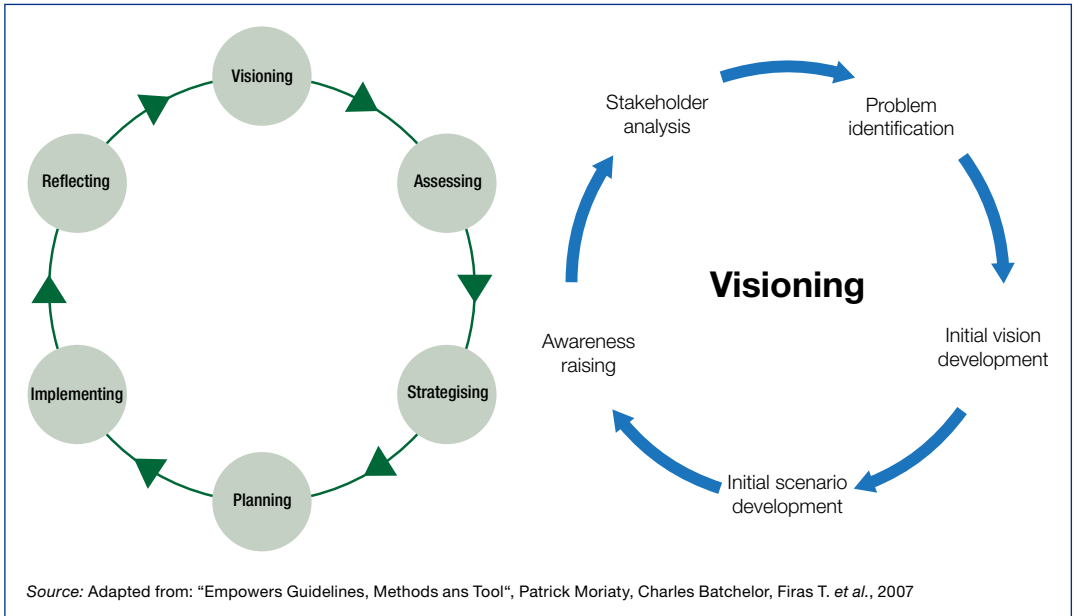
Visioning

Assessing

Strategising

Planning

Implementing

Reflecting

Stakeholder analysis

Problem identification

Visioning

Initial vision development

Initial scenario development

Awareness raising

*Source:* Adapted from: “Empowers Guidelines, Methods ans Tool“, Patrick Moriaty, Charles Batchelor, Firas T. *et al.*, 2007